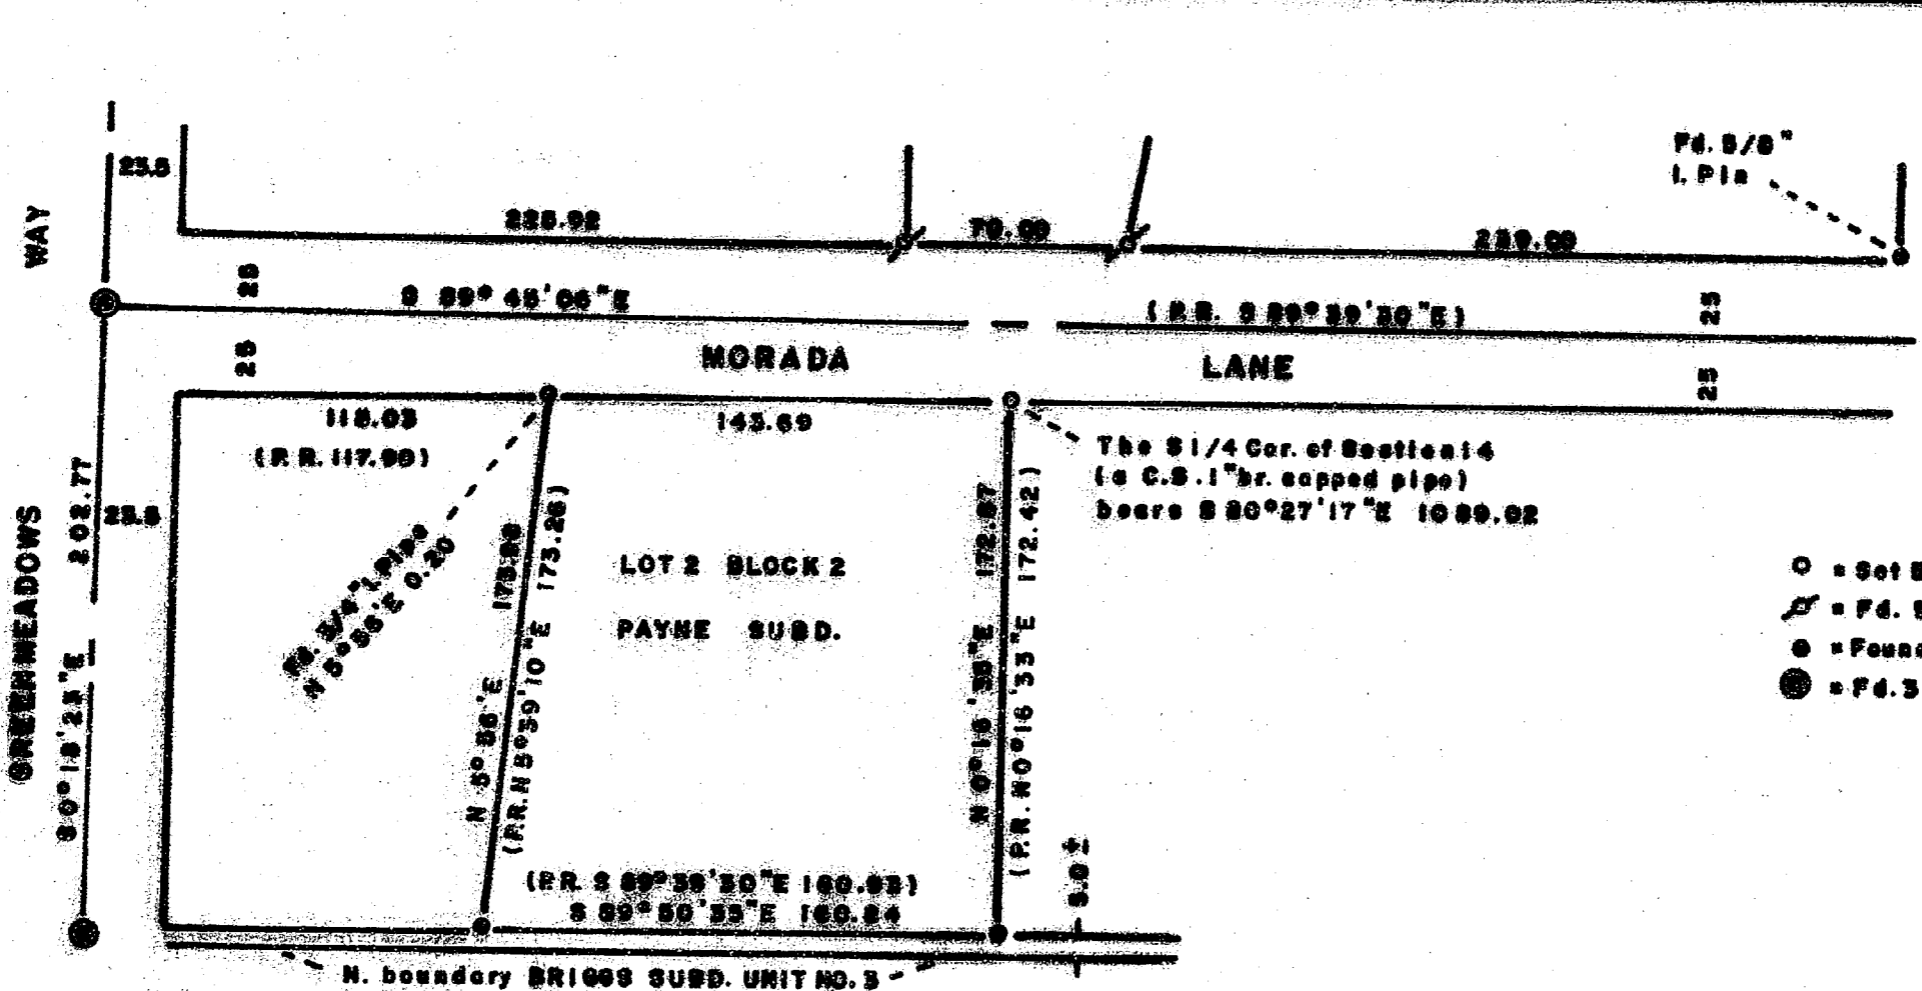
Fd. 5/8" I. Pin

WAY

25.5

225.92

70.00

239.00

25

S 89° 48' 06" E

(P.R. S 89° 39' 30" E)

25

25

MORADA

LANE

25

118.03

143.69

(P.R. 117.90)

The S1/4 Cor. of Section 14 (a C.S. 1" br. capped pipe) bears S 80°27'17" E 1089.02

GREENMEADOWS

202.77

25.5

Fd. 3/4" I. Pipe N 5°56' E 0.20

173.26

(P.R. N 5°59' 10" E 173.26)

N 5° 56' E

LOT 2 BLOCK 2

PAYNE SUBD.

172.57

N 0°16' 38" E

(P.R. N 0°16' 33" E 172.42)

S 0° 18' 23" E

○ = Set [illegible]

= Fd. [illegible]

● = Found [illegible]

● = Fd. 3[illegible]

(P.R. S 89° 38' 30" E 160.93)

S 89° 50' 55" E 160.84

5.0 ±

N. boundary BRIGGS SUBD. UNIT NO. 3